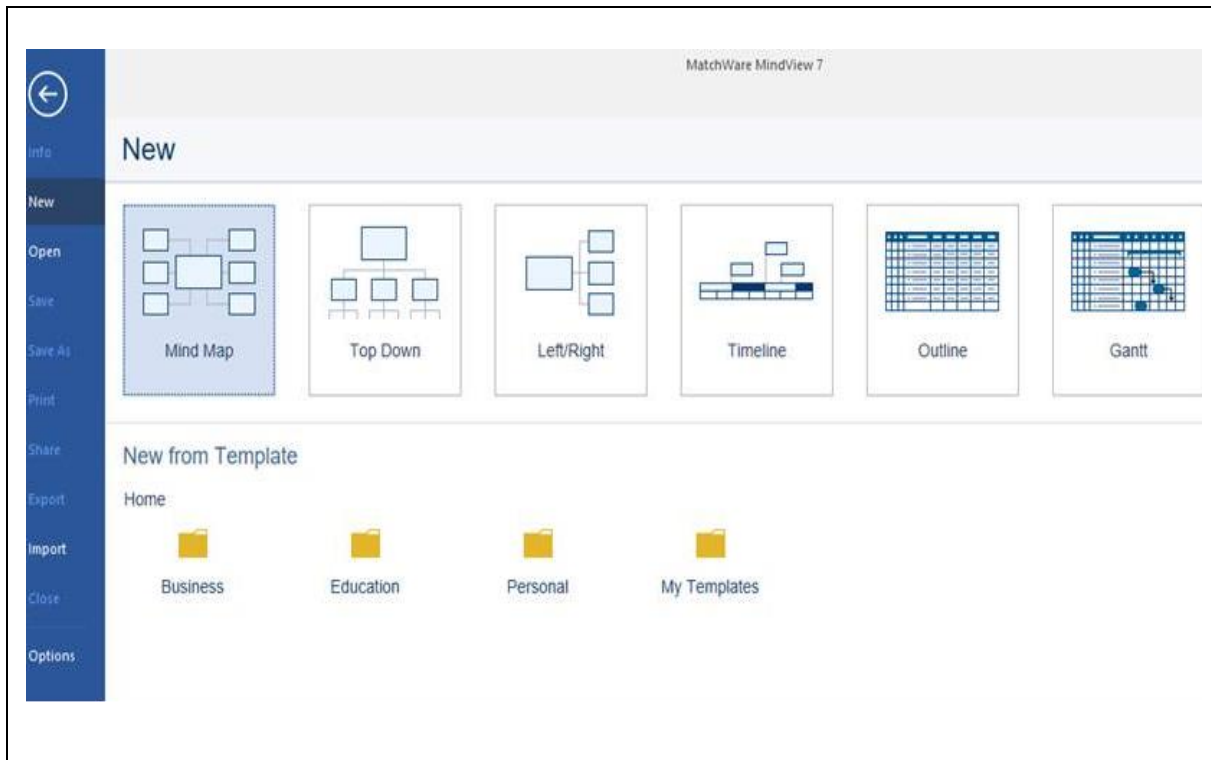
MatchWare MindView 7

Info
New
Open
Save
Save As
Print
Share
Export
Import
Close
Options

New

Mind Map
Top Down
Left/Right
Timeline
Outline
Gantt

New from Template

Home

Business
Education
Personal
My Templates